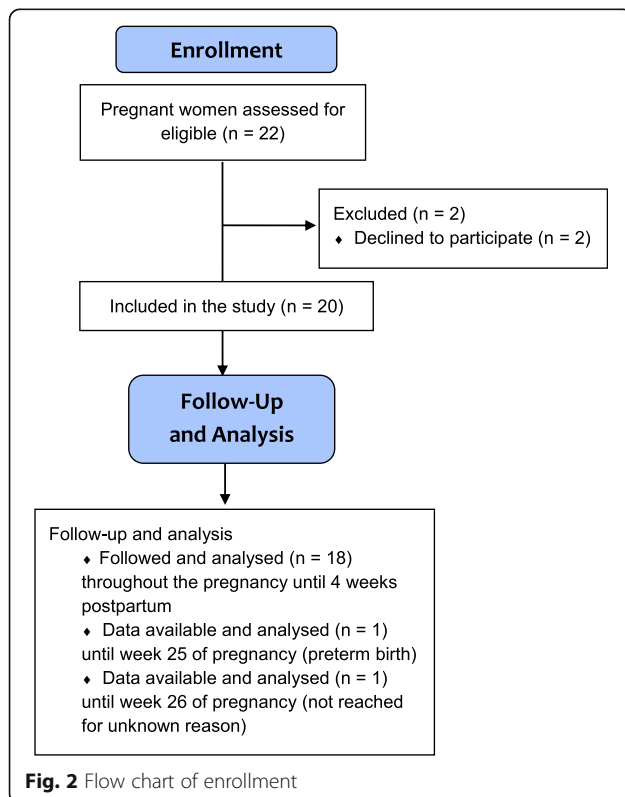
Enrollment

Pregnant women assessed for eligible (n = 22)

Excluded (n = 2)
♦ Declined to participate (n = 2)

Included in the study (n = 20)

Follow-Up and Analysis

Follow-up and analysis
♦ Followed and analysed (n = 18) throughout the pregnancy until 4 weeks postpartum
♦ Data available and analysed (n = 1) until week 25 of pregnancy (preterm birth)
♦ Data available and analysed (n = 1) until week 26 of pregnancy (not reached for unknown reason)

Fig. 2 Flow chart of enrollment